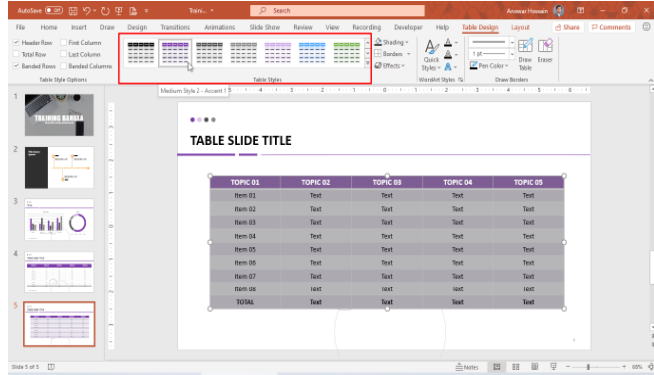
AutoSave Off Traini... Search Anowar Hossain

File Home Insert Draw Design Transitions Animations Slide Show Review View Recording Developer Help Table Design Layout Share Comments

Header Row First Column Total Row Last Column Banded Rows Banded Columns

Table Style Options

Table Styles

Shading Borders Effects

Quick Styles

WordArt Styles

1 pt Pen Color Draw Table Eraser

Draw Borders

Medium Style 2 - Accent 5

TRAINING BANGLA

TABLE SLIDE TITLE

| TOPIC 01 | TOPIC 02 | TOPIC 03 | TOPIC 04 | TOPIC 05 |
|---|---|---|---|---|
| Item 01 | Text | Text | Text | Text |
| Item 02 | Text | Text | Text | Text |
| Item 03 | Text | Text | Text | Text |
| Item 04 | Text | Text | Text | Text |
| Item 05 | Text | Text | Text | Text |
| Item 06 | Text | Text | Text | Text |
| Item 07 | Text | Text | Text | Text |
| Item 08 | Text | Text | Text | Text |
| TOTAL | Text | Text | Text | Text |

Slide 5 of 5 Notes 60%